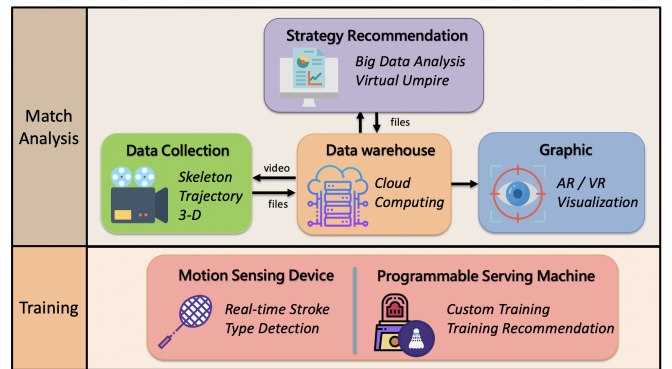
Match Analysis

Strategy Recommendation
Big Data Analysis
Virtual Umpire

files

Data Collection
Skeleton
Trajectory
3-D

video

files

Data warehouse
Cloud
Computing

Graphic
AR / VR
Visualization

Training

Motion Sensing Device
Real-time Stroke
Type Detection

Programmable Serving Machine
Custom Training
Training Recommendation